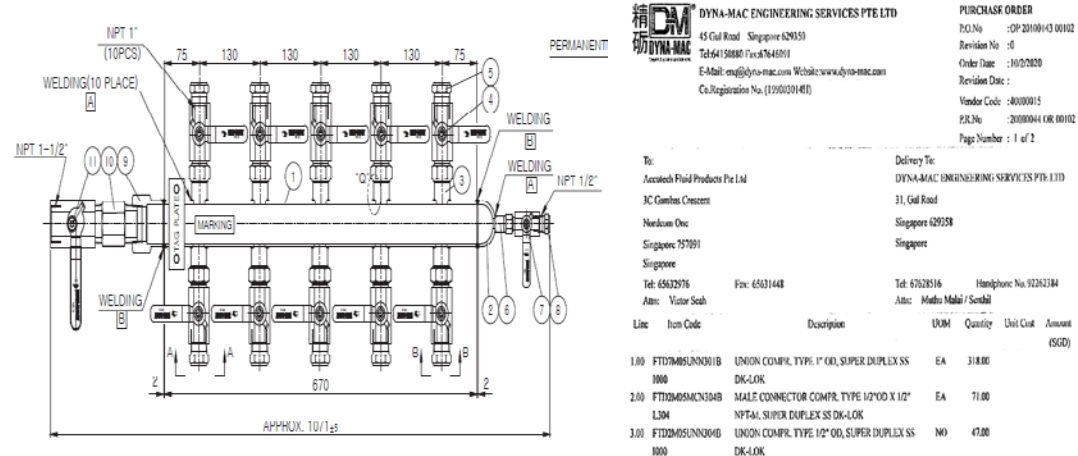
NPT 1"
(10PCS)
75 130 130 130 130 75
PERMANENT
WELDING(10 PLACE)
A
5
4
WELDING
B
WELDING
A
NPT 1-1/2"
11 10 9
1
"Q"
3
NPT 1/2"
TAG PLATE
MARKING
WELDING
B
2 6 7 8
A A B B
2 670 2
APPROX. 10/1±5

精砺 DM DYNA-MAC
DYNA-MAC ENGINEERING SERVICES PTE LTD
45 Gul Road Singapore 629350
Tel:64150880 Fax:67646091
E-Mail: enq@dyna-mac.com Website:www.dyna-mac.com
Co.Registration No. (199003014H)

PURCHASE ORDER
P.O.No : OP 20100143 00102
Revision No : 0
Order Date : 10/2/2020
Revision Date :
Vendor Code : 40000015
P.R.No : 20000044 OR 00102
Page Number : 1 of 2

To:
Accutech Fluid Products Pte Ltd
3C Gambas Crescent
Nordcom One
Singapore 757091
Singapore
Tel: 65632976 Fax: 65631448
Attn: Victor Seah

Delivery To:
DYNA-MAC ENGINEERING SERVICES PTE LTD
31, Gul Road
Singapore 629358
Singapore
Tel: 67628516 Handphone No. 92262384
Attn: Muthu Malai / Senthil

| Line | Item Code | Description | UOM | Quantity | Unit Cost | Amount (SGD) |
|---|---|---|---|---|---|---|
| 1.00 | FTD7M05UNN301B 1000 | UNION COMPR. TYPE 1" OD, SUPER DUPLEX SS DK-LOK | EA | 318.00 | | |
| 2.00 | FTD2M05MCN304B L304 | MALE CONNECTOR COMPR. TYPE 1/2"OD X 1/2" NPT-M, SUPER DUPLEX SS DK-LOK | EA | 71.00 | | |
| 3.00 | FTD2M05UNN304B 1000 | UNION COMPR. TYPE 1/2" OD, SUPER DUPLEX SS DK-LOK | NO | 47.00 | | |